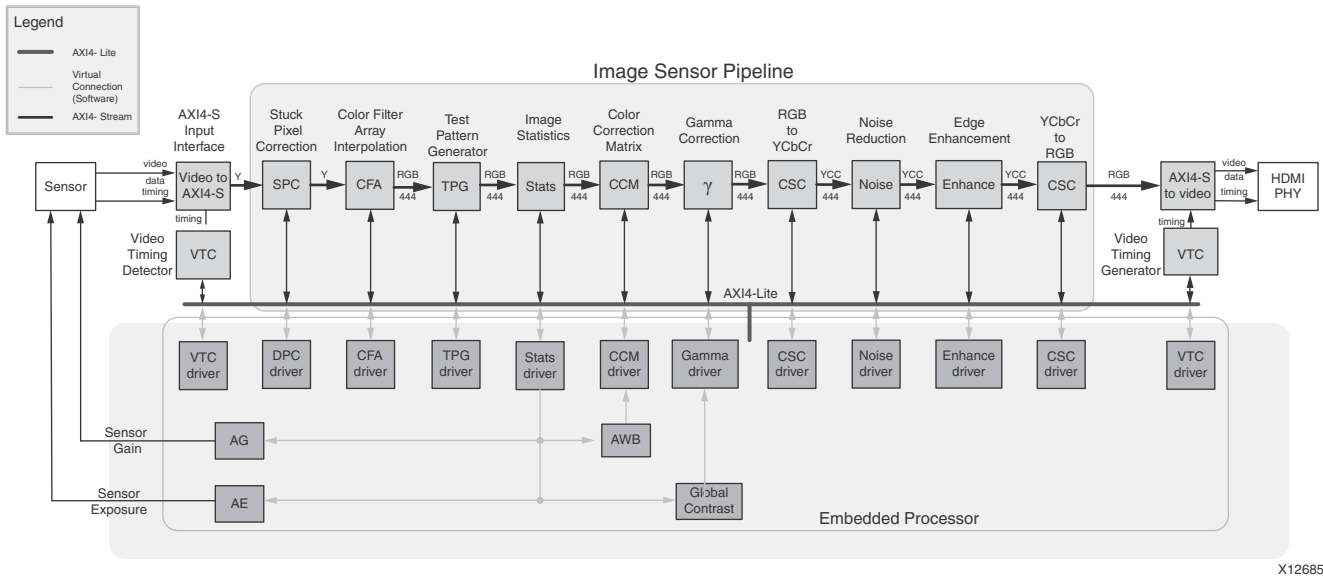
Legend
AXI4- Lite
Virtual Connection (Software)
AXI4- Stream

Image Sensor Pipeline

AXI4-S Input Interface
Stuck Pixel Correction
Color Filter Array Interpolation
Test Pattern Generator
Image Statistics
Color Correction Matrix
Gamma Correction
RGB to YCbCr
Noise Reduction
Edge Enhancement
YCbCr to RGB

Sensor
video
data
timing
Video to AXI4-S
Y
SPC
Y
CFA
RGB 444
TPG
RGB 444
Stats
RGB 444
CCM
RGB 444
γ
RGB 444
CSC
YCC 444
Noise
YCC 444
Enhance
YCC 444
CSC
RGB 444
AXI4-S to video
video
data
timing
HDMI PHY

timing
Video Timing Detector
VTC
timing
Video Timing Generator
VTC

AXI4-Lite

VTC driver
DPC driver
CFA driver
TPG driver
Stats driver
CCM driver
Gamma driver
CSC driver
Noise driver
Enhance driver
CSC driver
VTC driver

Sensor Gain
AG
AWB
Sensor Exposure
AE
Global Contrast
Embedded Processor

X12685